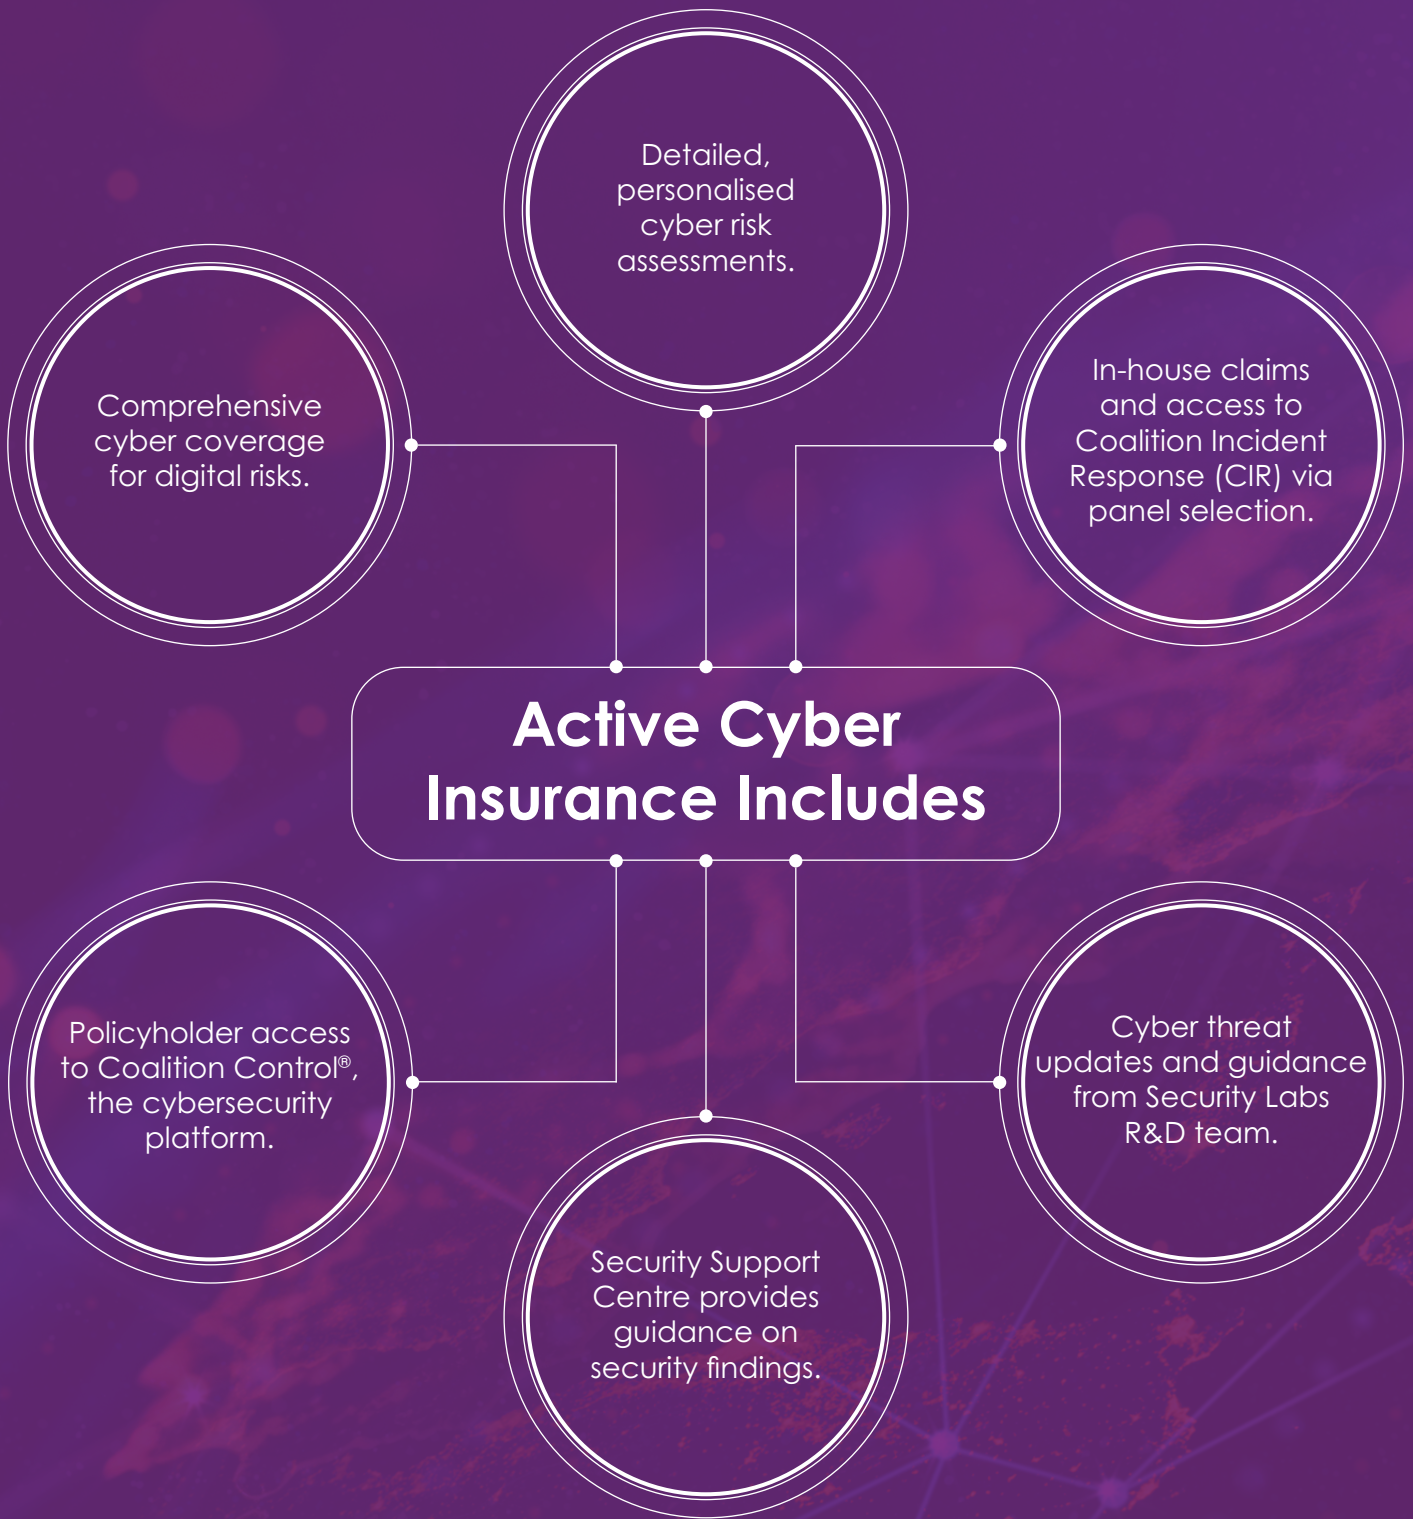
Detailed, personalised cyber risk assessments.

Comprehensive cyber coverage for digital risks.

In-house claims and access to Coalition Incident Response (CIR) via panel selection.

Active Cyber Insurance Includes

Policyholder access to Coalition Control®, the cybersecurity platform.

Cyber threat updates and guidance from Security Labs R&D team.

Security Support Centre provides guidance on security findings.